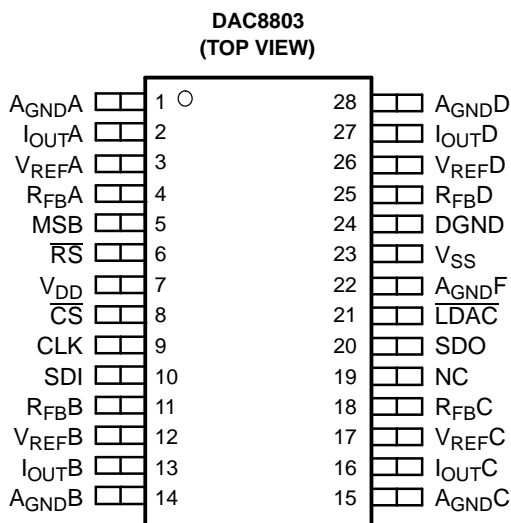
DAC8803
(TOP VIEW)

$A_{GND}A$ 1
$I_{OUT}A$ 2
$V_{REF}A$ 3
$R_{FB}A$ 4
MSB 5
$\overline{RS}$ 6
$V_{DD}$ 7
$\overline{CS}$ 8
CLK 9
SDI 10
$R_{FB}B$ 11
$V_{REF}B$ 12
$I_{OUT}B$ 13
$A_{GND}B$ 14

28 $A_{GND}D$
27 $I_{OUT}D$
26 $V_{REF}D$
25 $R_{FB}D$
24 DGND
23 $V_{SS}$
22 $A_{GND}F$
21 $\overline{LDAC}$
20 SDO
19 NC
18 $R_{FB}C$
17 $V_{REF}C$
16 $I_{OUT}C$
15 $A_{GND}C$